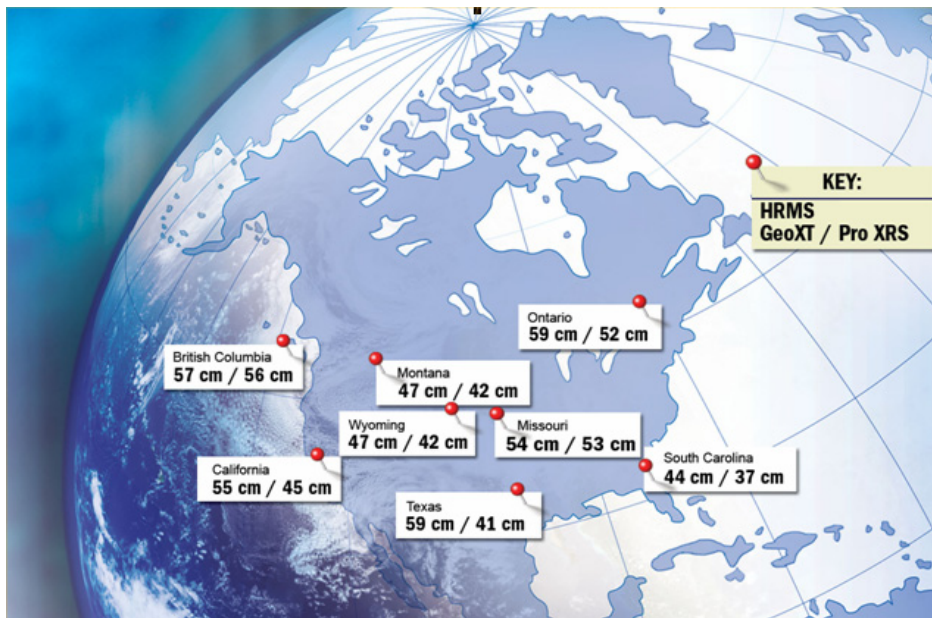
KEY:
HRMS
GeoXT / Pro XRS

Ontario
59 cm / 52 cm

British Columbia
57 cm / 56 cm

Montana
47 cm / 42 cm

Wyoming
47 cm / 42 cm

Missouri
54 cm / 53 cm

California
55 cm / 45 cm

South Carolina
44 cm / 37 cm

Texas
59 cm / 41 cm